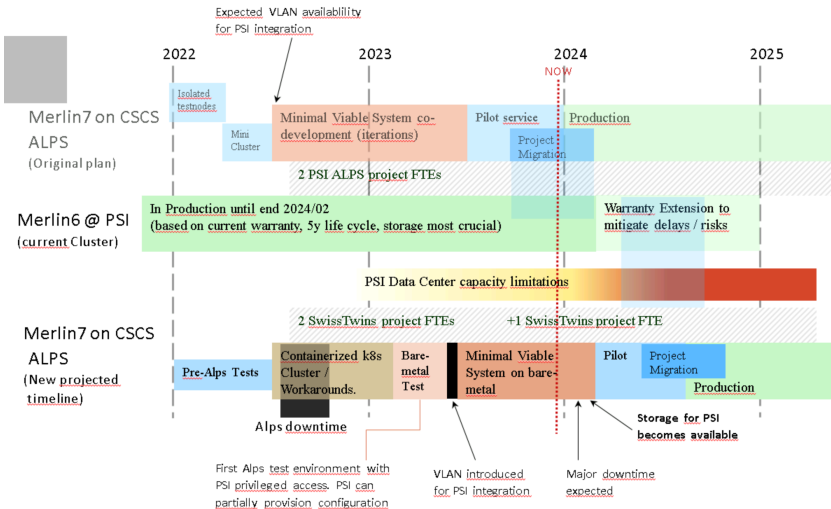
Expected VLAN availability for PSI integration

2022

2023

2024

2025

NOW

Merlin7 on CSCS ALPS (Original plan)

Isolated testnodes

Mini Cluster

Minimal Viable System co-development (iterations)

Pilot service

Project Migration

Production

2 PSI ALPS project FTEs

Merlin6 @ PSI (current Cluster)

In Production until end 2024/02 (based on current warranty, 5y life cycle, storage most crucial)

Warranty Extension to mitigate delays / risks

PSI Data Center capacity limitations

Merlin7 on CSCS ALPS (New projected timeline)

2 SwissTwins project FTEs

+1 SwissTwins project FTE

Pre-Alps Tests

Containerized k8s Cluster / Workarounds.

Bare-metal Test

Minimal Viable System on bare-metal

Pilot

Project Migration

Production

Alps downtime

Storage for PSI becomes available

First Alps test environment with PSI privileged access. PSI can partially provision configuration

VLAN introduced for PSI integration

Major downtime expected